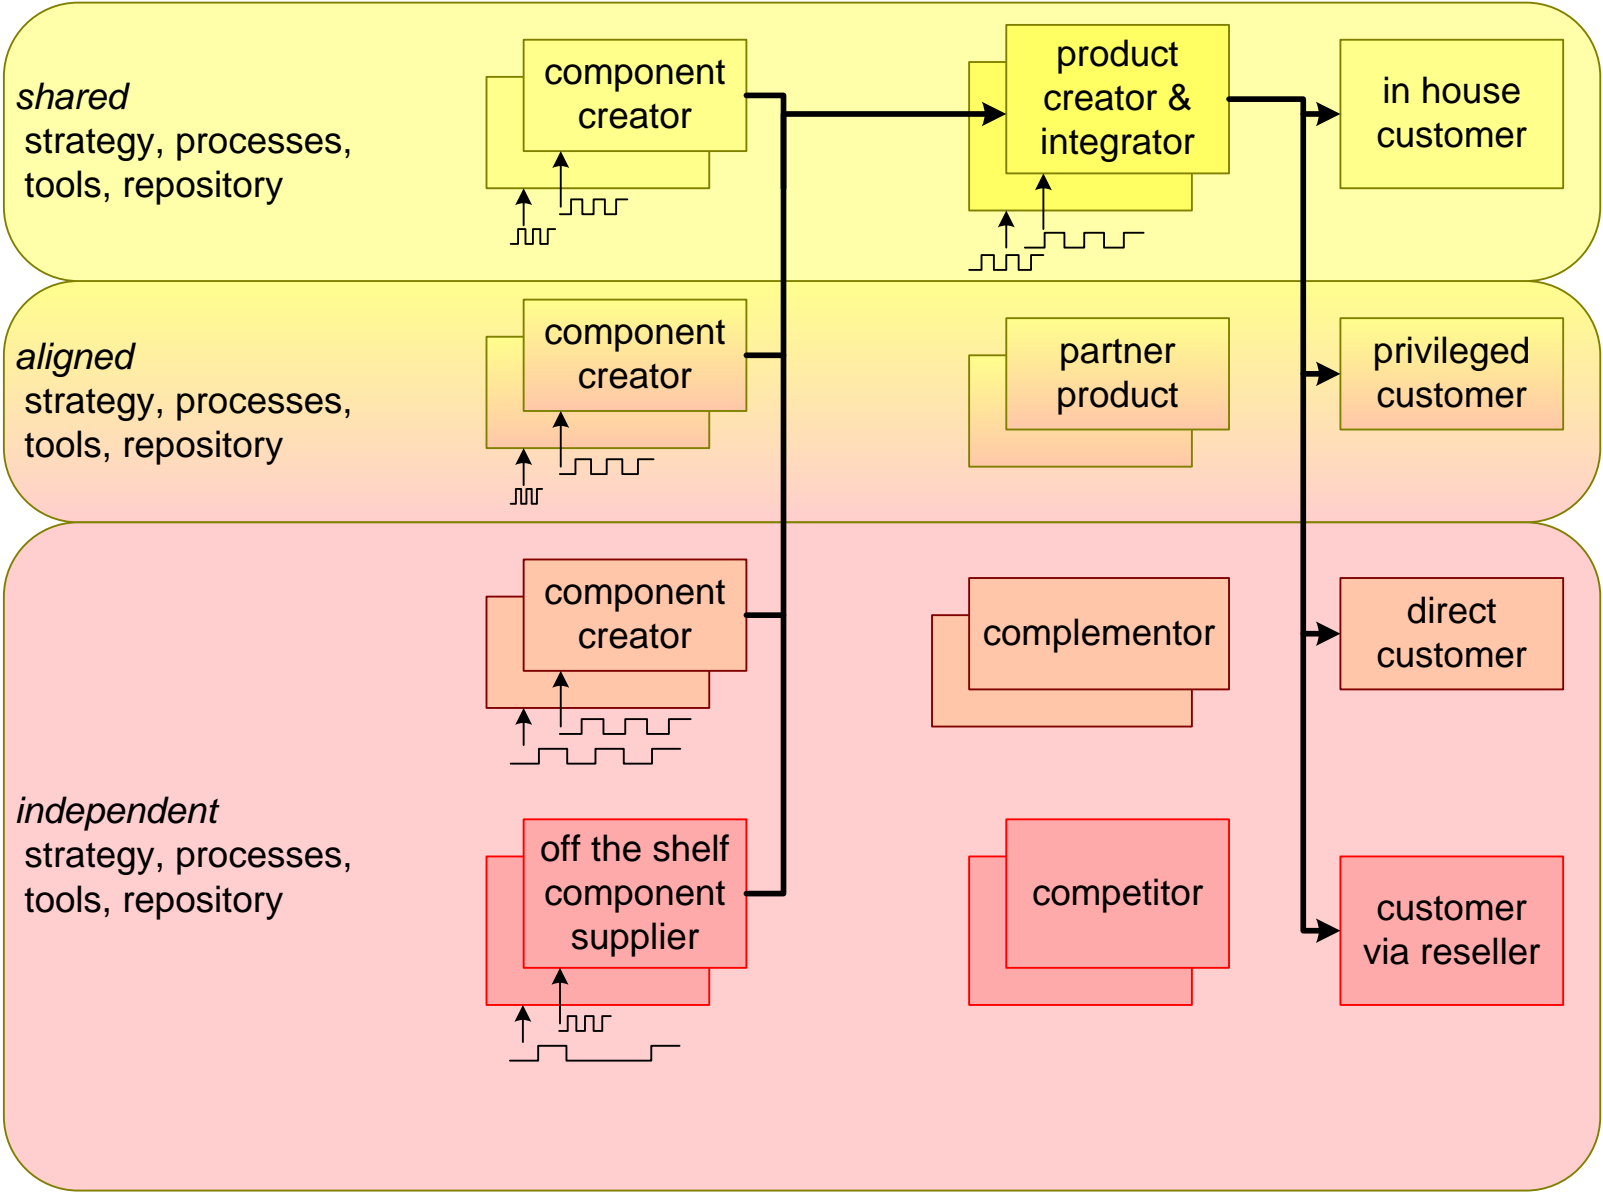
shared
strategy, processes, tools, repository

component creator

product creator & integrator

in house customer

aligned
strategy, processes, tools, repository

component creator

partner product

privileged customer

component creator

complementor

direct customer

independent
strategy, processes, tools, repository

off the shelf component supplier

competitor

customer via reseller